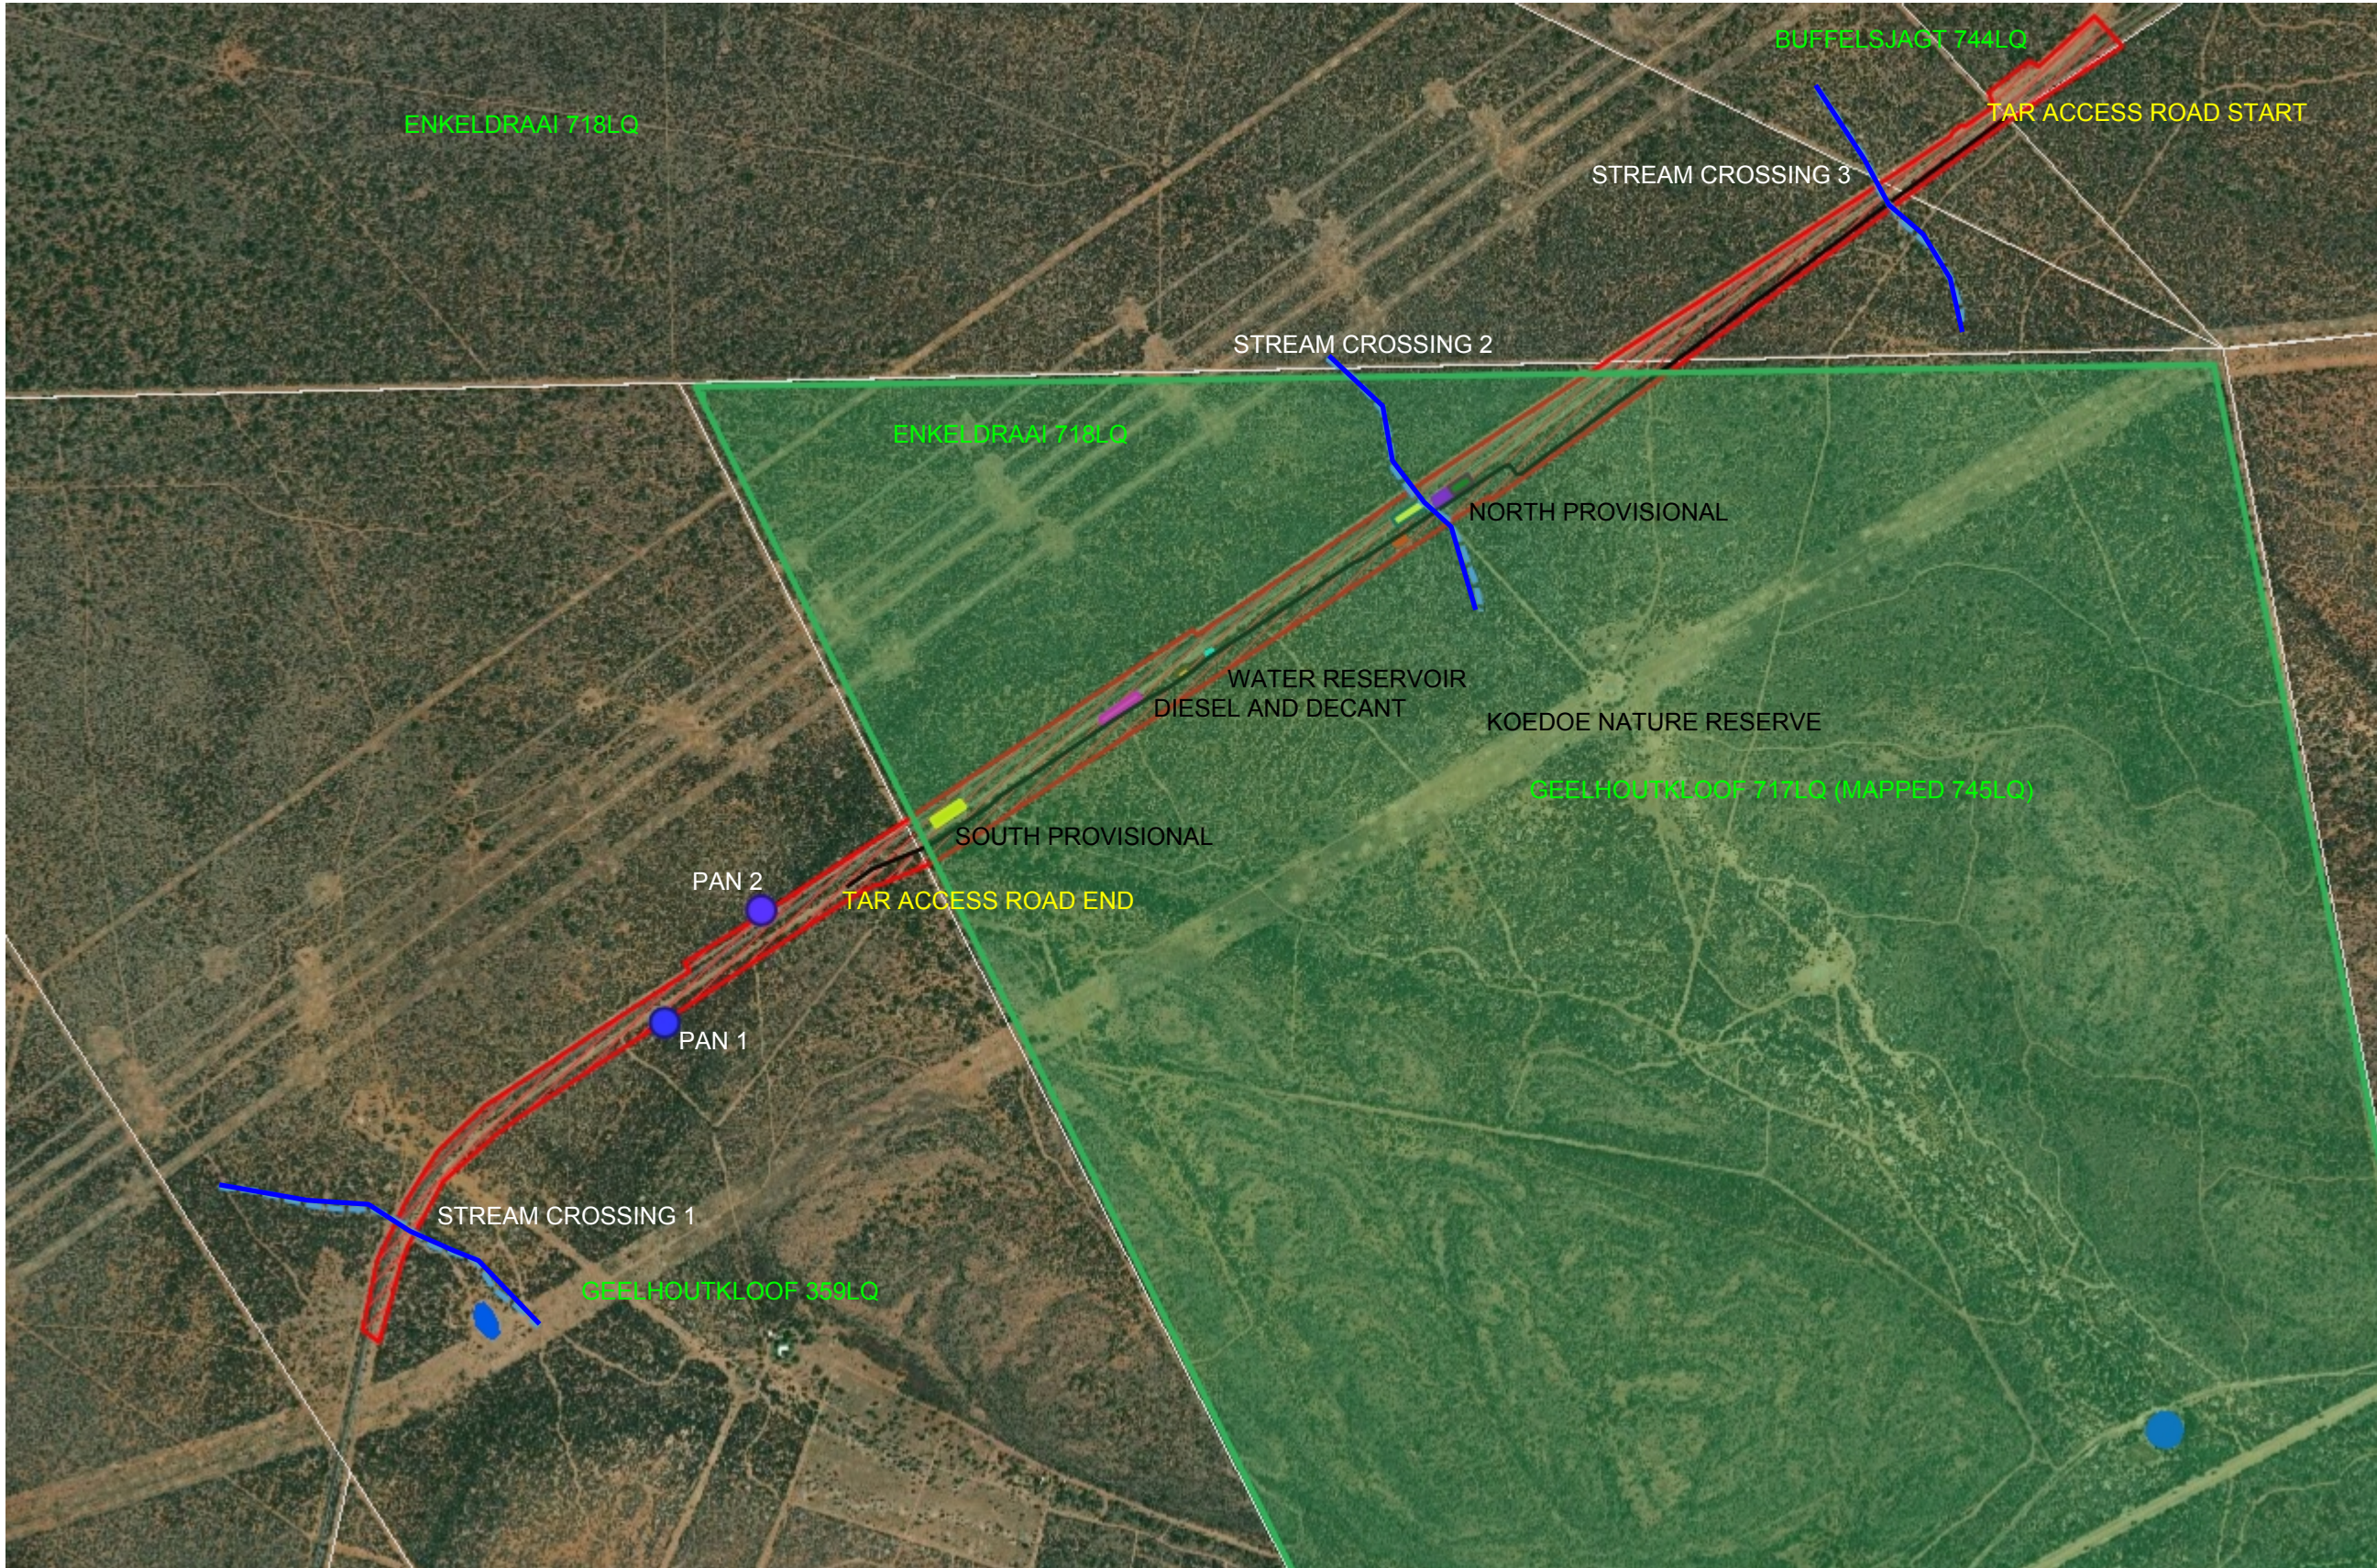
BUFFELSJAGT 744LQ
ENKELDRAAI 718LQ
TAR ACCESS ROAD START
STREAM CROSSING 3
STREAM CROSSING 2
ENKELDRAAI 718LQ
NORTH PROVISIONAL
WATER RESERVOIR
DIESEL AND DECANT
KOEDOE NATURE RESERVE
GEELHOUTKLOOF 717LQ (MAPPED 745LQ)
SOUTH PROVISIONAL
PAN 2
TAR ACCESS ROAD END
PAN 1
STREAM CROSSING 1
GEELHOUTKLOOF 359LQ